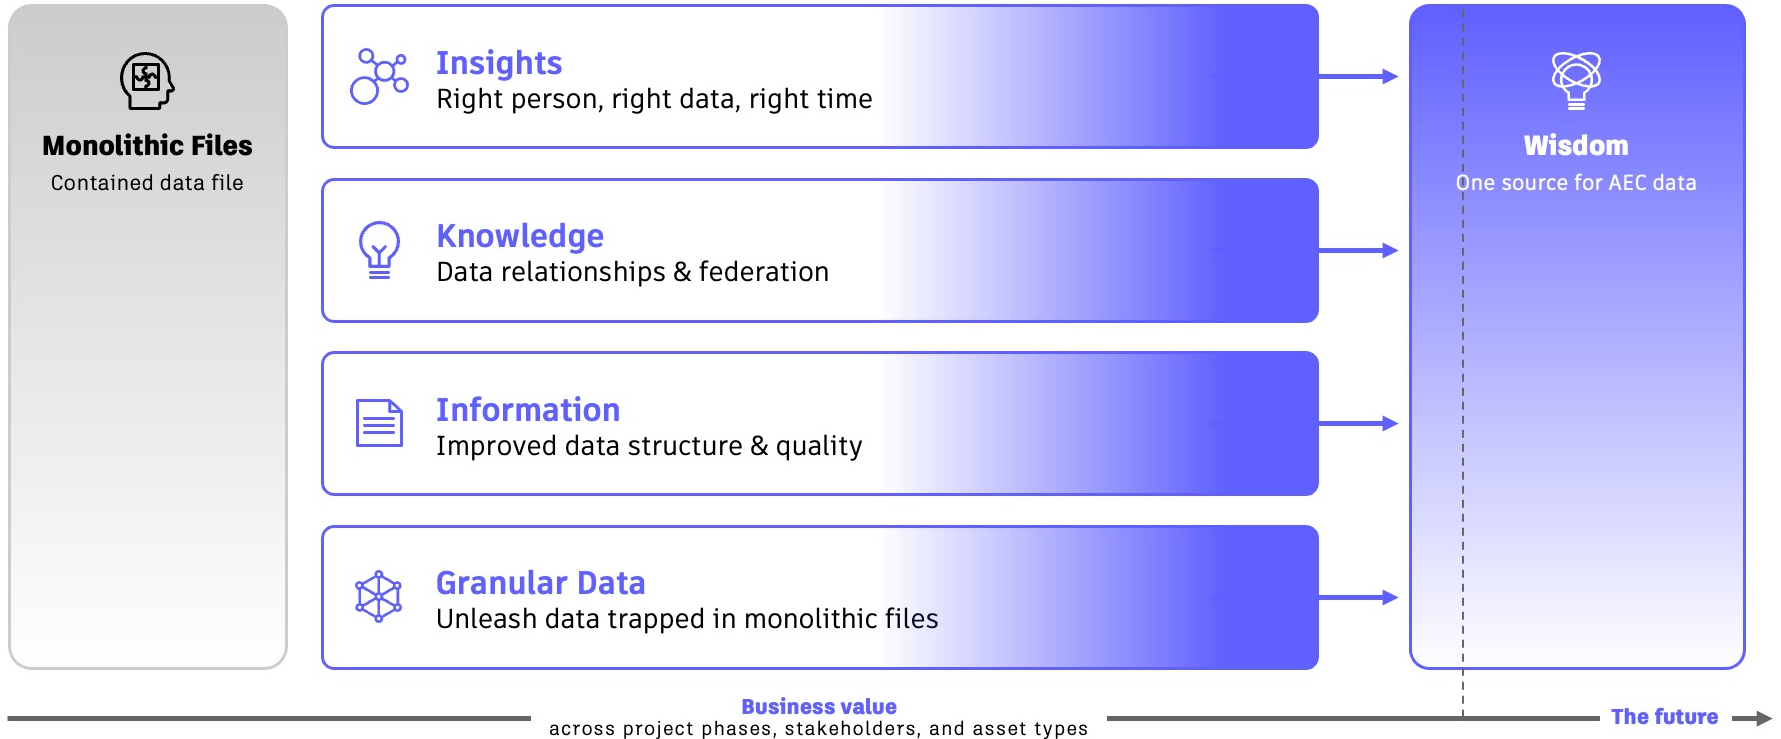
Monolithic Files
Contained data file

Insights
Right person, right data, right time

Knowledge
Data relationships & federation

Information
Improved data structure & quality

Granular Data
Unleash data trapped in monolithic files

Wisdom
One source for AEC data

Business value
across project phases, stakeholders, and asset types

The future